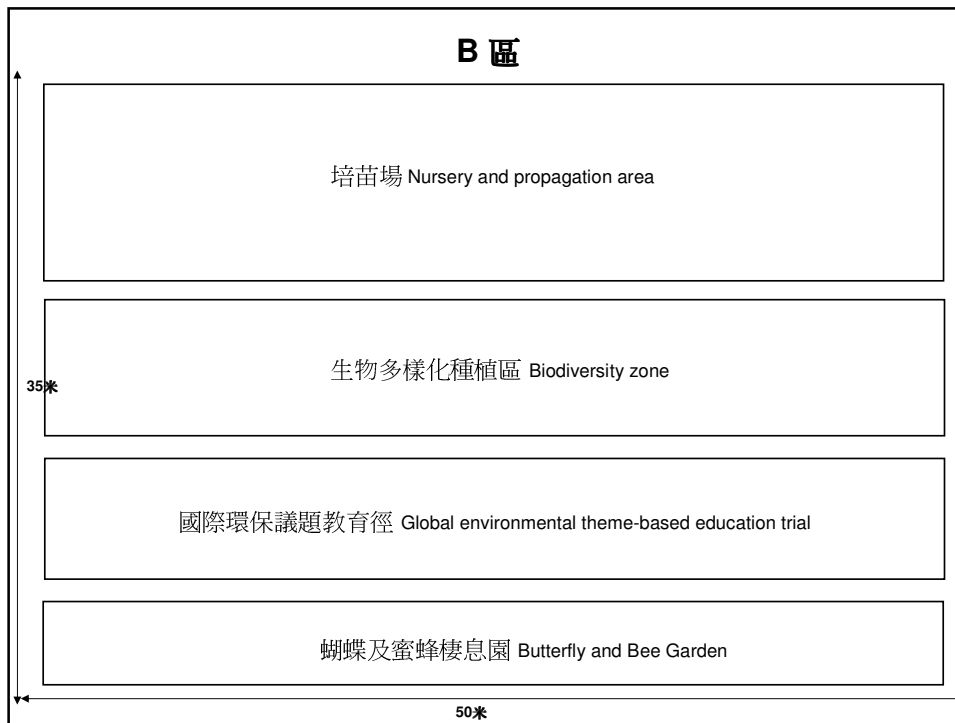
B 區

培苗場 Nursery and propagation area

生物多樣化種植區 Biodiversity zone

35米

國際環保議題教育徑 Global environmental theme-based education trial

蝴蝶及蜜蜂棲息園 Butterfly and Bee Garden

50米